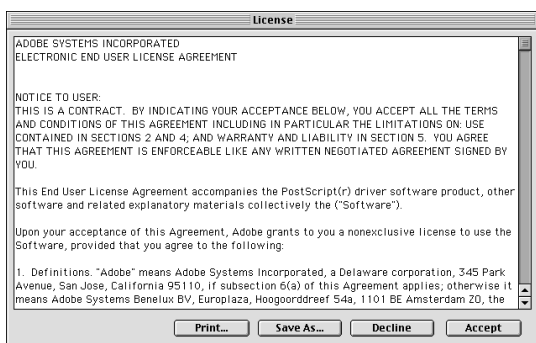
License

ADOBE SYSTEMS INCORPORATED
ELECTRONIC END USER LICENSE AGREEMENT

NOTICE TO USER:
THIS IS A CONTRACT. BY INDICATING YOUR ACCEPTANCE BELOW, YOU ACCEPT ALL THE TERMS AND CONDITIONS OF THIS AGREEMENT INCLUDING IN PARTICULAR THE LIMITATIONS ON: USE CONTAINED IN SECTIONS 2 AND 4; AND WARRANTY AND LIABILITY IN SECTION 5. YOU AGREE THAT THIS AGREEMENT IS ENFORCEABLE LIKE ANY WRITTEN NEGOTIATED AGREEMENT SIGNED BY YOU.

This End User License Agreement accompanies the PostScript(r) driver software product, other software and related explanatory materials collectively the ("Software").

Upon your acceptance of this Agreement, Adobe grants to you a nonexclusive license to use the Software, provided that you agree to the following:

1. Definitions. "Adobe" means Adobe Systems Incorporated, a Delaware corporation, 345 Park Avenue, San Jose, California 95110, if subsection 6(a) of this Agreement applies; otherwise it means Adobe Systems Benelux BV, Europlaza, Hoogoorddreef 54a, 1101 BE Amsterdam ZO, the

Print... Save As... Decline Accept